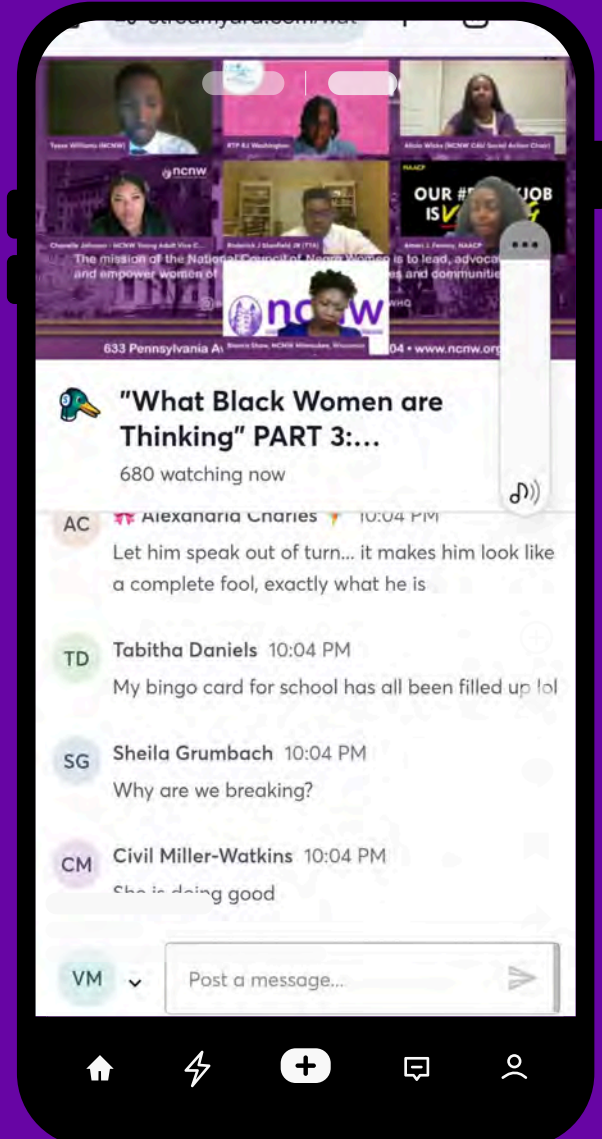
streamyard.com/wat

Tease Williams (NCNW)

RTP BJ Washington

Alicia Wicks (NCNW C&I Social Action Chair)

ncnw

Chanelle Johnson - NCNW Young Adult Vice C...

Roderick J Stanfield JR (TTA)

NAACP

OUR #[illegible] JOB IS V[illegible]G

Ameri J. Fenney, NAACP

The mission of the National Council of Negro Women is to lead, advocat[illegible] and empower women of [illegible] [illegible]es and communiti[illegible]

ncnw

Bianca Shaw, NCNW Milwaukee, Wisconsin

WHQ

633 Pennsylvania A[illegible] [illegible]04 • www.ncnw.org

"What Black Women are Thinking" PART 3:...

680 watching now

AC Alexandria Charles 10:04 PM
Let him speak out of turn... it makes him look like a complete fool, exactly what he is

TD Tabitha Daniels 10:04 PM
My bingo card for school has all been filled up lol

SG Sheila Grumbach 10:04 PM
Why are we breaking?

CM Civil Miller-Watkins 10:04 PM
She is doing good

VM

Post a message...